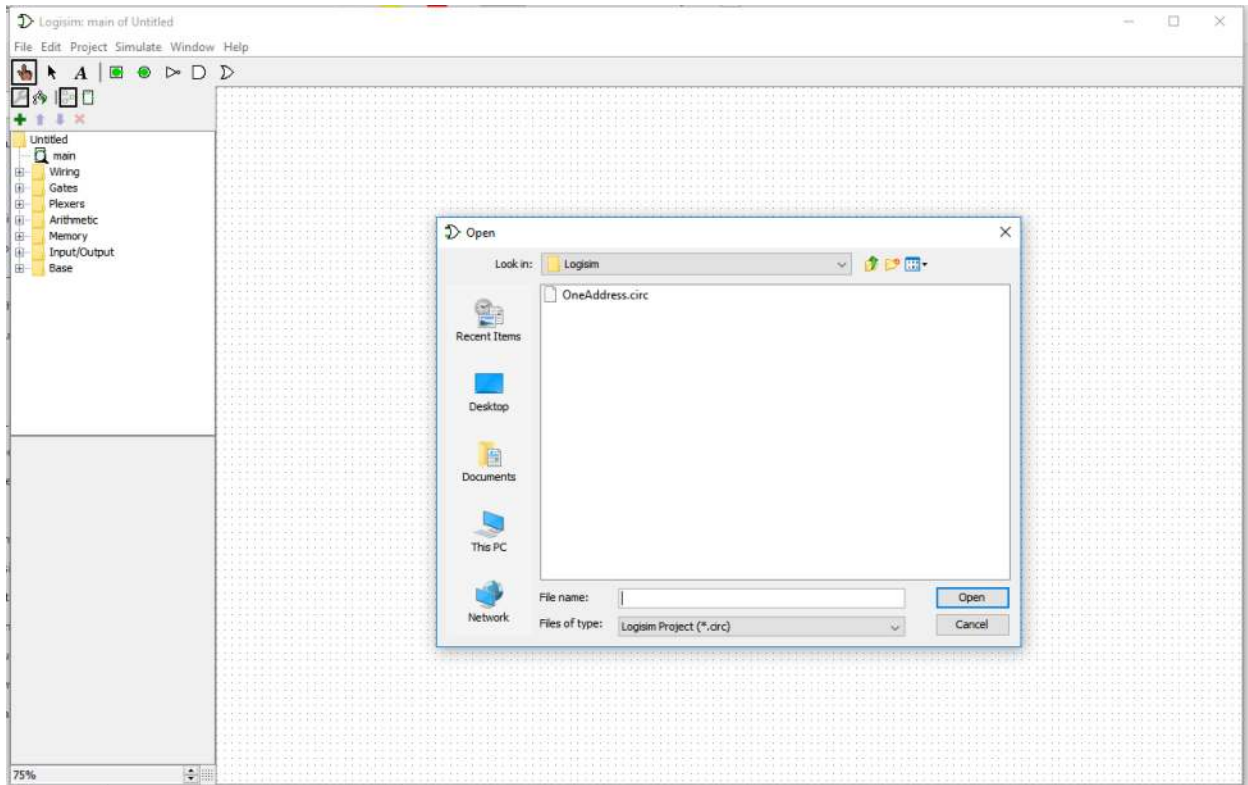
Logisim: main of Untitled

File Edit Project Simulate Window Help

A

Untitled
main
Wiring
Gates
Plexers
Arithmetic
Memory
Input/Output
Base

75%

Open

Look in: Logisim

OneAddress.circ

Recent Items

Desktop

Documents

This PC

Network

File name:

Files of type: Logisim Project (*.circ)

Open

Cancel